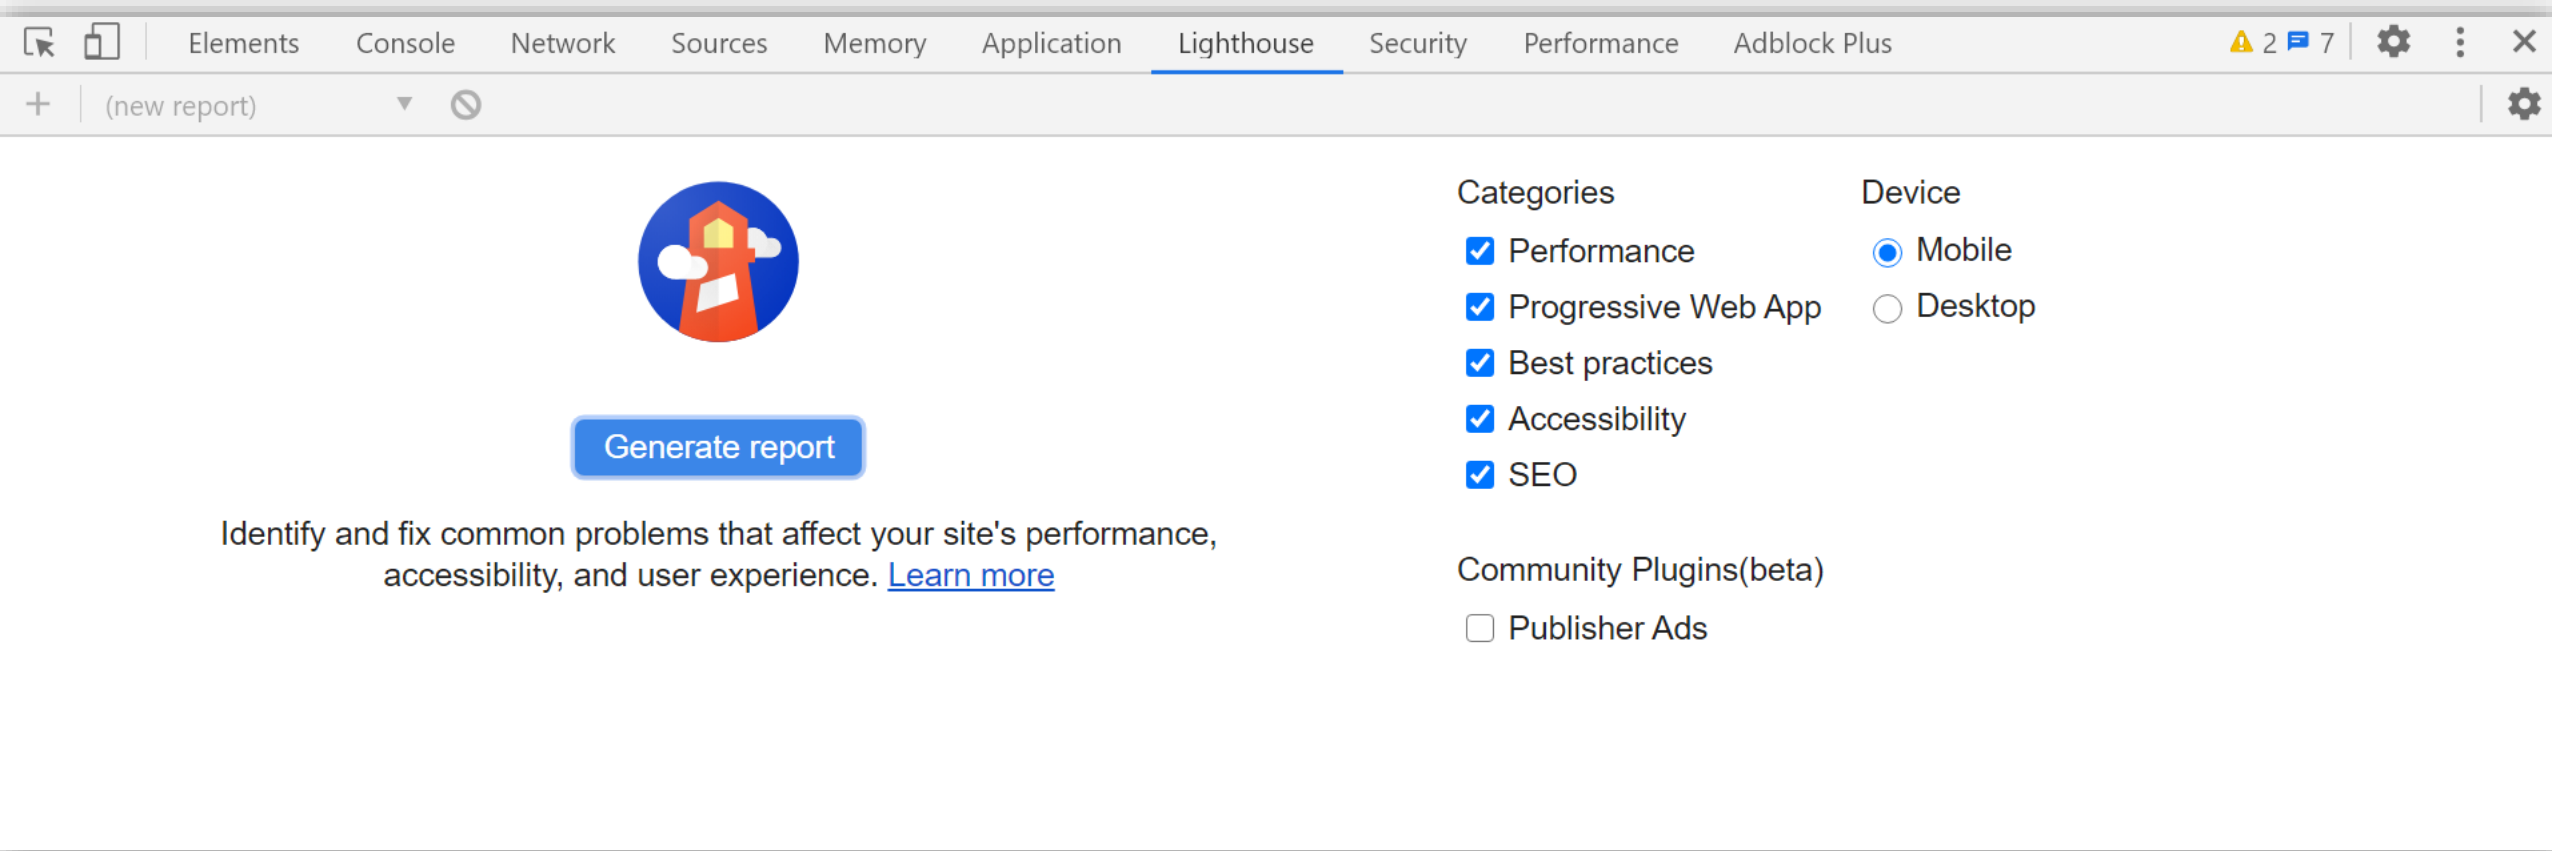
Elements Console Network Sources Memory Application Lighthouse Security Performance Adblock Plus 2 7

+ (new report)

Generate report

Identify and fix common problems that affect your site's performance, accessibility, and user experience. Learn more

Categories

Performance

Progressive Web App

Best practices

Accessibility

SEO

Device

Mobile

Desktop

Community Plugins(beta)

Publisher Ads